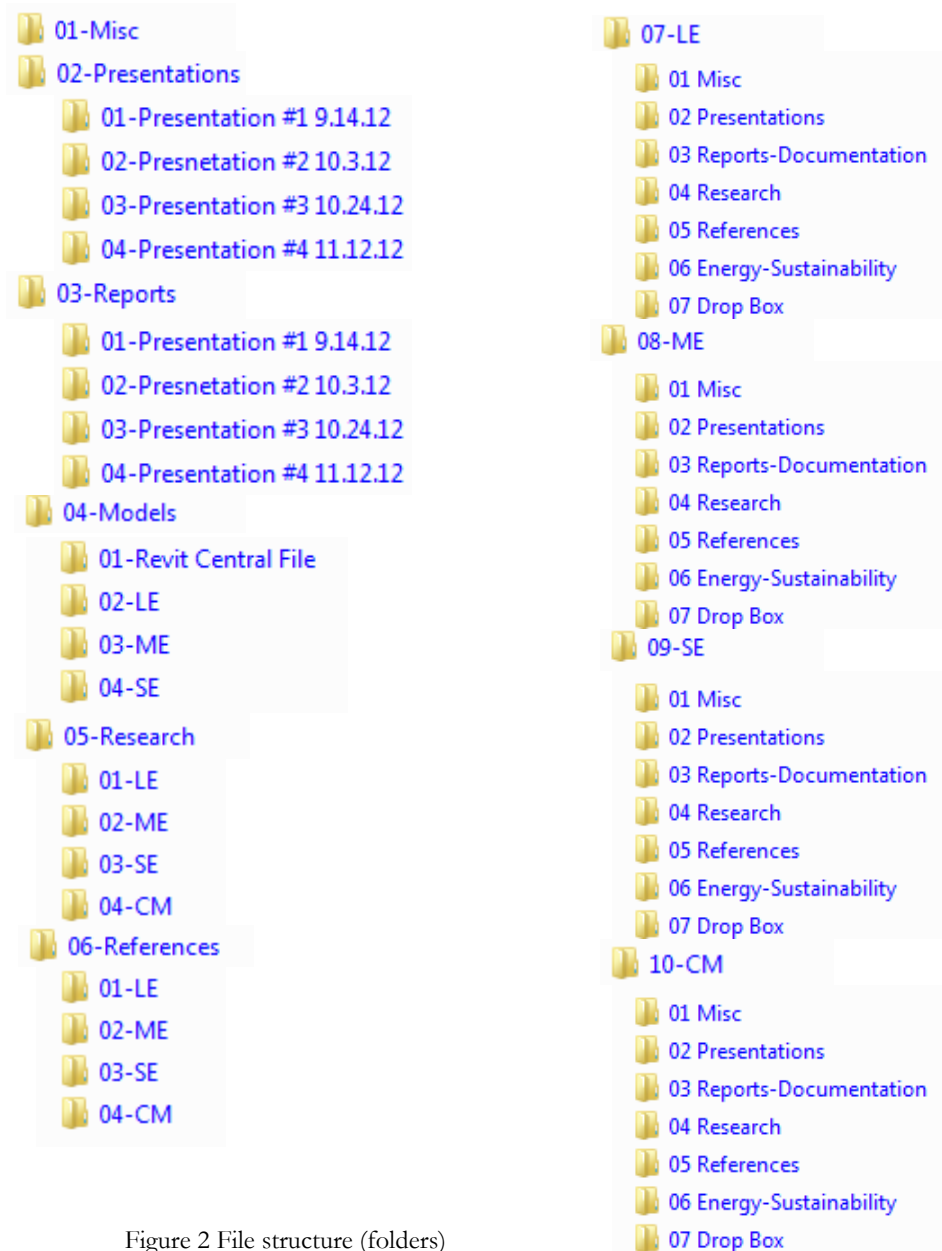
01-Misc
02-Presentations
01-Presentation #1 9.14.12
02-Presnetation #2 10.3.12
03-Presentation #3 10.24.12
04-Presentation #4 11.12.12
03-Reports
01-Presentation #1 9.14.12
02-Presnetation #2 10.3.12
03-Presentation #3 10.24.12
04-Presentation #4 11.12.12
04-Models
01-Revit Central File
02-LE
03-ME
04-SE
05-Research
01-LE
02-ME
03-SE
04-CM
06-References
01-LE
02-ME
03-SE
04-CM

Figure 2 File structure (folders)

07-LE
01 Misc
02 Presentations
03 Reports-Documentation
04 Research
05 References
06 Energy-Sustainability
07 Drop Box
08-ME
01 Misc
02 Presentations
03 Reports-Documentation
04 Research
05 References
06 Energy-Sustainability
07 Drop Box
09-SE
01 Misc
02 Presentations
03 Reports-Documentation
04 Research
05 References
06 Energy-Sustainability
07 Drop Box
10-CM
01 Misc
02 Presentations
03 Reports-Documentation
04 Research
05 References
06 Energy-Sustainability
07 Drop Box